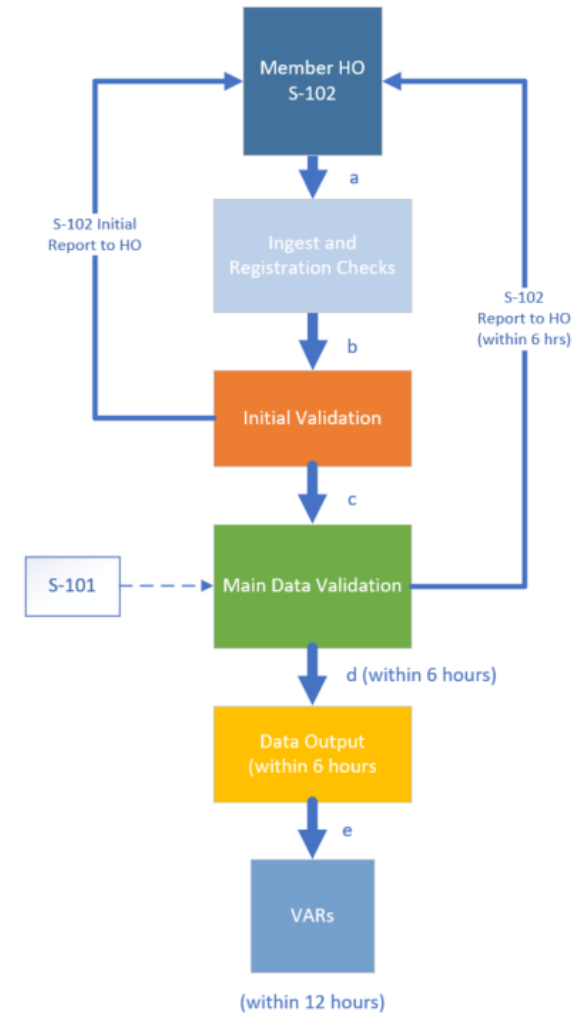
Member HO
S-102

a

S-102 Initial Report to HO

Ingest and Registration Checks

S-102 Report to HO (within 6 hrs)

b

Initial Validation

c

S-101

Main Data Validation

d (within 6 hours)

Data Output (within 6 hours

e

VARs

(within 12 hours)